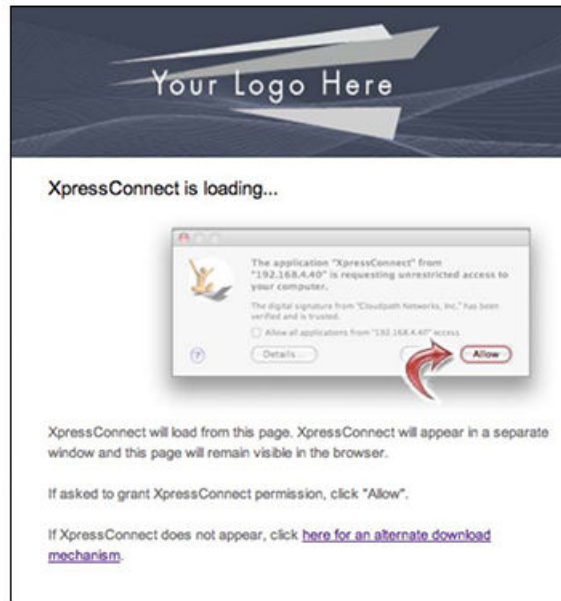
Your Logo Here

XpressConnect is loading...

The application "XpressConnect" from "192.168.4.40" is requesting unrestricted access to your computer.

The digital signature from "Cloudpath Networks, Inc." has been verified and is trusted.

Allow all applications from "192.168.4.40" access

?

Details...

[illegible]

Allow

XpressConnect will load from this page. XpressConnect will appear in a separate window and this page will remain visible in the browser.

If asked to grant XpressConnect permission, click "Allow".

If XpressConnect does not appear, click here for an alternate download mechanism.